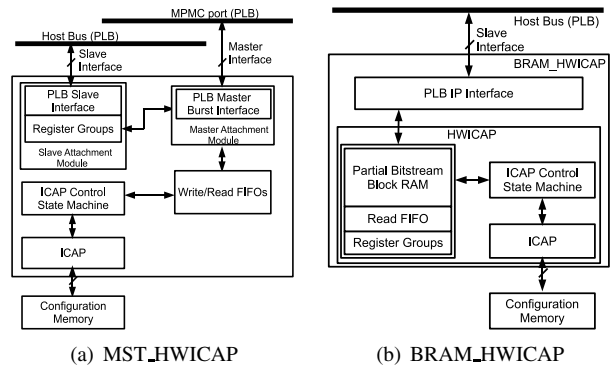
MPMC port (PLB)

Host Bus (PLB)

Slave Interface

Master Interface

PLB Slave Interface

Register Groups

Slave Attachment Module

PLB Master Burst Interface

Master Attachment Module

ICAP Control State Machine

Write/Read FIFOs

ICAP

Configuration Memory

(a) MST_HWICAP

Host Bus (PLB)

Slave Interface

BRAM_HWICAP

PLB IP Interface

HWICAP

Partial Bitstream Block RAM

Read FIFO

Register Groups

ICAP Control State Machine

ICAP

Configuration Memory

(b) BRAM_HWICAP